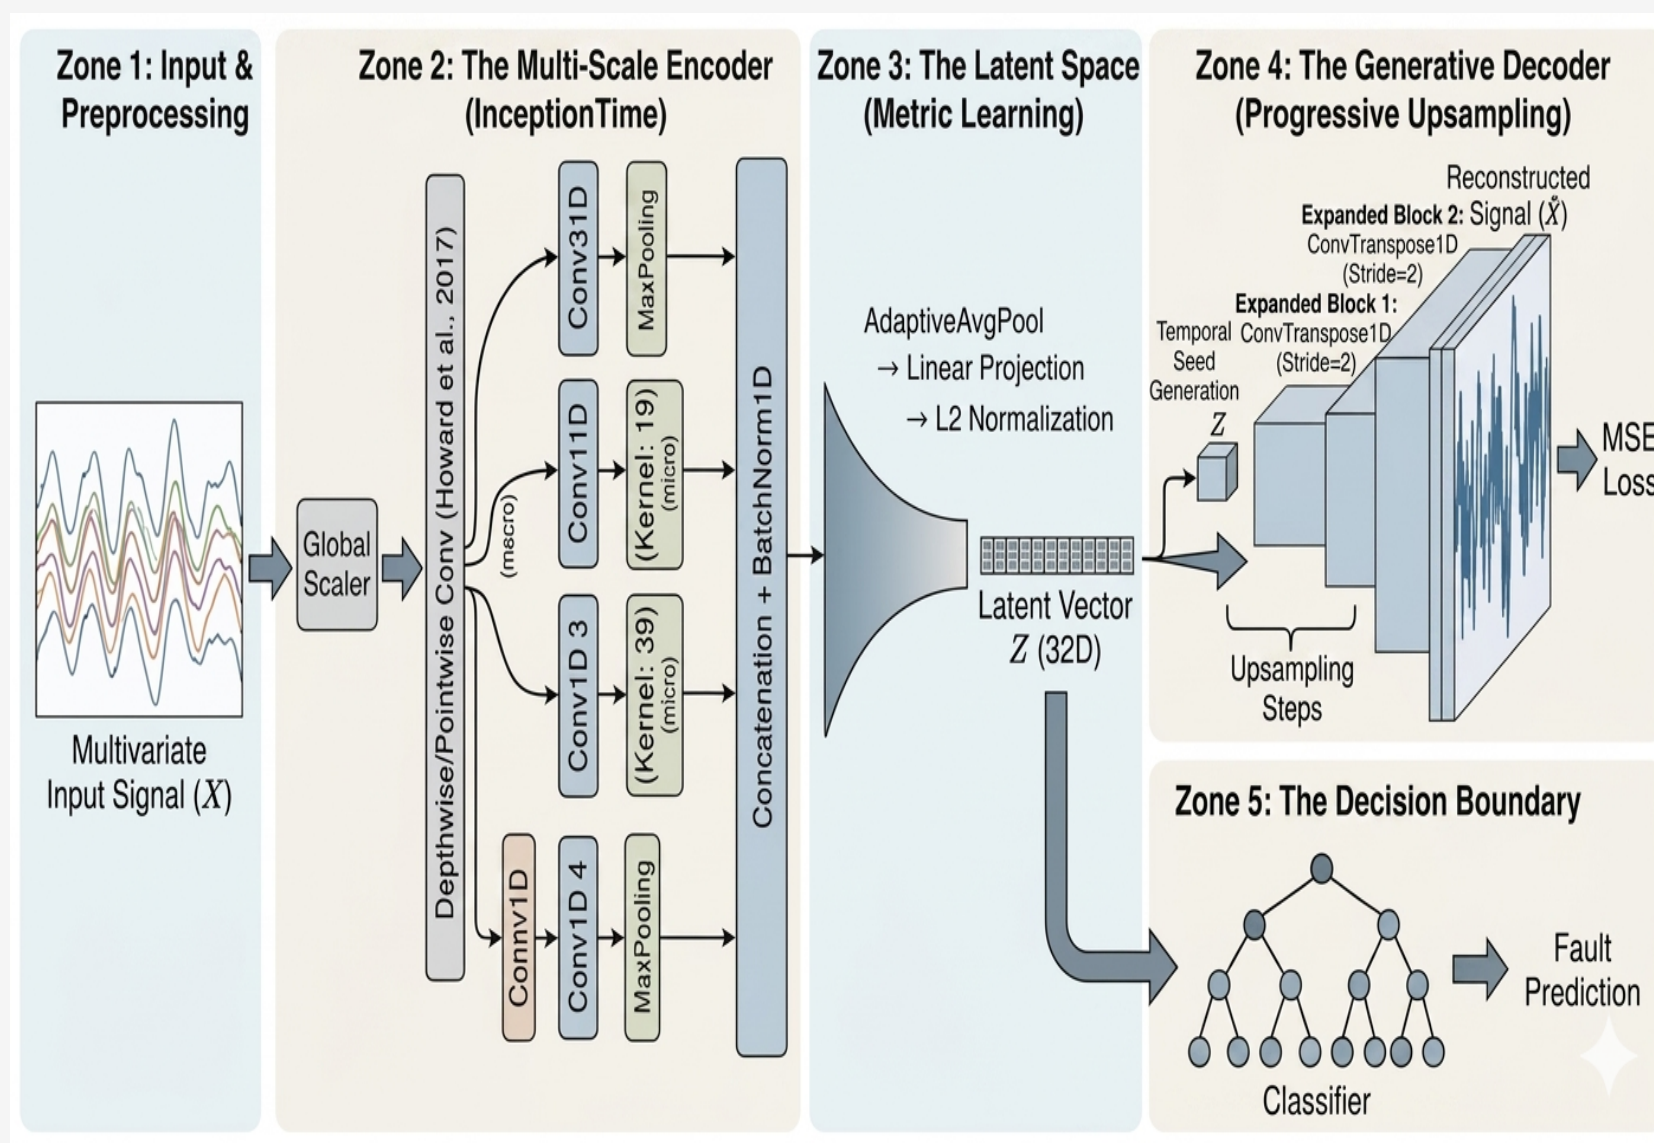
Zone 1: Input & Preprocessing

Multivariate Input Signal ($X$)

Global Scaler

Zone 2: The Multi-Scale Encoder (InceptionTime)

Depthwise/Pointwise Conv (Howard et al., 2017)

Conv31D

MaxPooling

(mecro)

Conv11D

(Kernel: 19) (micro)

Conv1D 3

(Kernel: 39) (micro)

Connv1D

Conv1D 4

MaxPooling

Concatenation + BatchNorm1D

Zone 3: The Latent Space (Metric Learning)

AdaptiveAvgPool
→ Linear Projection
→ L2 Normalization

Latent Vector $Z$ (32D)

Zone 4: The Generative Decoder (Progressive Upsampling)

Reconstructed Signal ($\hat{X}$)

Expanded Block 2: ConvTranspose1D (Stride=2)

Expanded Block 1: ConvTranspose1D (Stride=2)

Temporal Seed Generation

$Z$

Upsampling Steps

MSE Loss

Zone 5: The Decision Boundary

Classifier

Fault Prediction